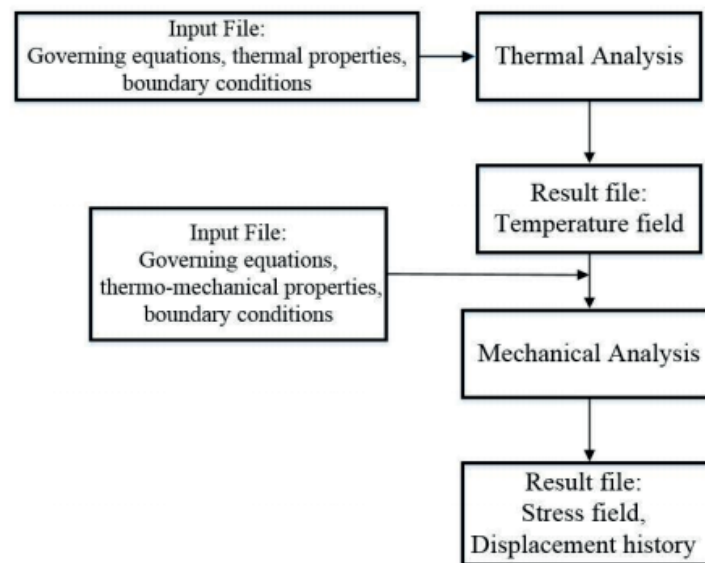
Input File:
Governing equations, thermal properties, boundary conditions

Thermal Analysis

Result file:
Temperature field

Input File:
Governing equations, thermo-mechanical properties, boundary conditions

Mechanical Analysis

Result file:
Stress field,
Displacement history